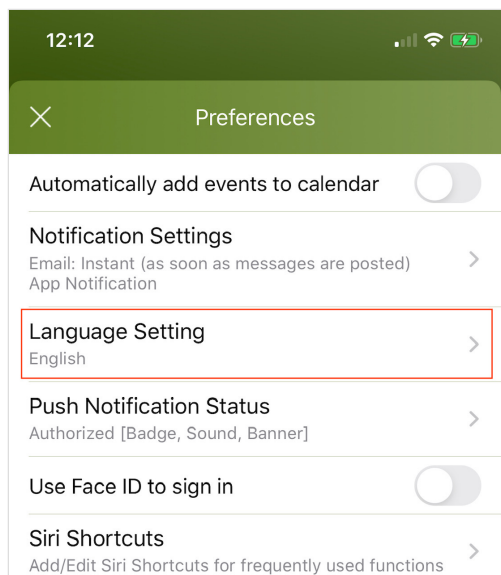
12:12

Preferences

Automatically add events to calendar

Notification Settings
Email: Instant (as soon as messages are posted)
App Notification

Language Setting
English

Push Notification Status
Authorized [Badge, Sound, Banner]

Use Face ID to sign in

Siri Shortcuts
Add/Edit Siri Shortcuts for frequently used functions